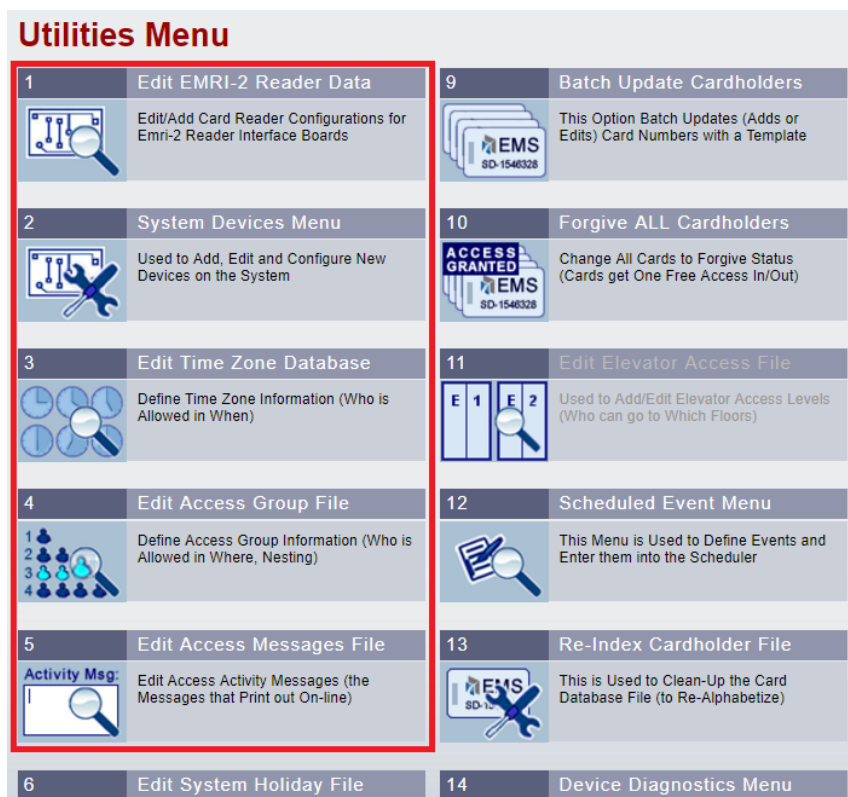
Utilities Menu

1 Edit EMRI-2 Reader Data

Edit/Add Card Reader Configurations for Emri-2 Reader Interface Boards

2 System Devices Menu

Used to Add, Edit and Configure New Devices on the System

3 Edit Time Zone Database

Define Time Zone Information (Who is Allowed in When)

4 Edit Access Group File

1 2 3 4

Define Access Group Information (Who is Allowed in Where, Nesting)

5 Edit Access Messages File

Activity Msg:

Edit Access Activity Messages (the Messages that Print out On-line)

6 Edit System Holiday File

9 Batch Update Cardholders

EMS SD-1546328

This Option Batch Updates (Adds or Edits) Card Numbers with a Template

10 Forgive ALL Cardholders

ACCESS GRANTED EMS SD-1546328

Change All Cards to Forgive Status (Cards get One Free Access In/Out)

11 Edit Elevator Access File

E 1 E 2

Used to Add/Edit Elevator Access Levels (Who can go to Which Floors)

12 Scheduled Event Menu

This Menu is Used to Define Events and Enter them into the Scheduler

13 Re-Index Cardholder File

EMS SD-1

This is Used to Clean-Up the Card Database File (to Re-Alphabetize)

14 Device Diagnostics Menu